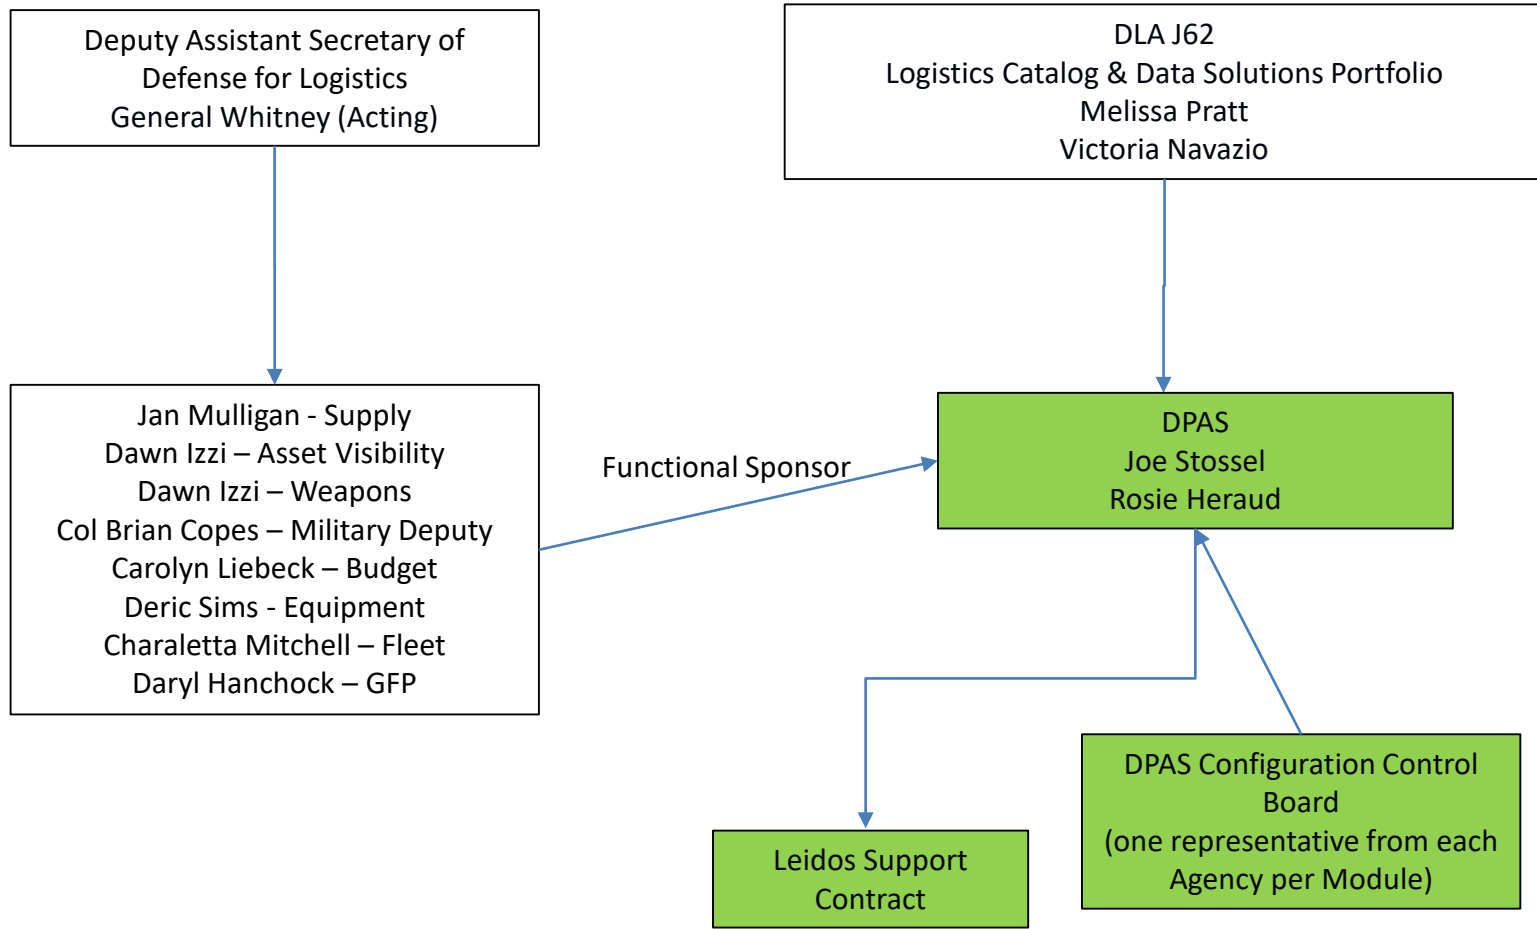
Deputy Assistant Secretary of Defense for Logistics
General Whitney (Acting)

DLA J62
Logistics Catalog & Data Solutions Portfolio
Melissa Pratt
Victoria Navazio

Jan Mulligan - Supply
Dawn Izzi – Asset Visibility
Dawn Izzi – Weapons
Col Brian Copes – Military Deputy
Carolyn Liebeck – Budget
Deric Sims - Equipment
Charaletta Mitchell – Fleet
Daryl Hanchock – GFP

Functional Sponsor

DPAS
Joe Stossel
Rosie Heraud

Leidos Support Contract

DPAS Configuration Control Board
(one representative from each Agency per Module)